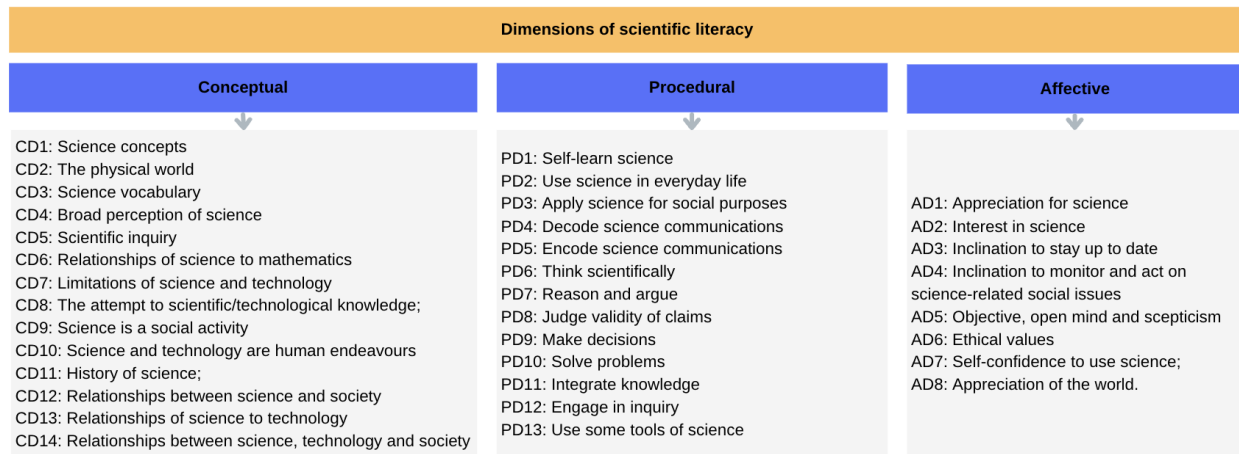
Dimensions of scientific literacy

Conceptual

CD1: Science concepts
CD2: The physical world
CD3: Science vocabulary
CD4: Broad perception of science
CD5: Scientific inquiry
CD6: Relationships of science to mathematics
CD7: Limitations of science and technology
CD8: The attempt to scientific/technological knowledge;
CD9: Science is a social activity
CD10: Science and technology are human endeavours
CD11: History of science;
CD12: Relationships between science and society
CD13: Relationships of science to technology
CD14: Relationships between science, technology and society

Procedural

PD1: Self-learn science
PD2: Use science in everyday life
PD3: Apply science for social purposes
PD4: Decode science communications
PD5: Encode science communications
PD6: Think scientifically
PD7: Reason and argue
PD8: Judge validity of claims
PD9: Make decisions
PD10: Solve problems
PD11: Integrate knowledge
PD12: Engage in inquiry
PD13: Use some tools of science

Affective

AD1: Appreciation for science
AD2: Interest in science
AD3: Inclination to stay up to date
AD4: Inclination to monitor and act on science-related social issues
AD5: Objective, open mind and scepticism
AD6: Ethical values
AD7: Self-confidence to use science;
AD8: Appreciation of the world.